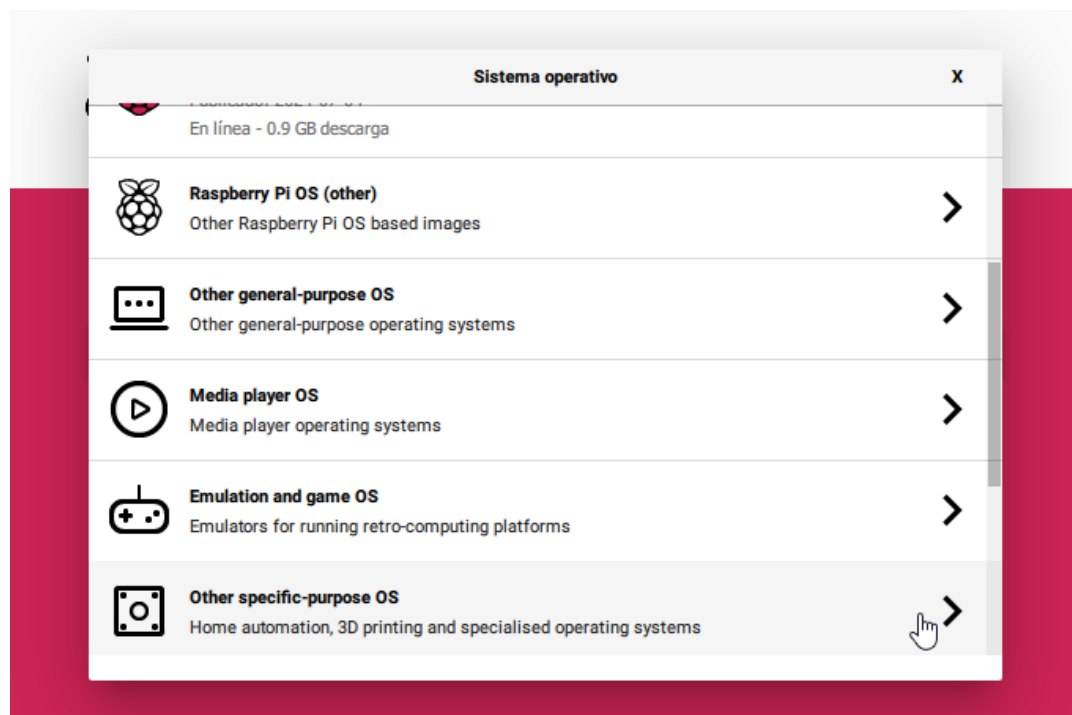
Sistema operativo

X

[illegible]

En línea - 0.9 GB descarga

Raspberry Pi OS (other)

Other Raspberry Pi OS based images

Other general-purpose OS

Other general-purpose operating systems

Media player OS

Media player operating systems

Emulation and game OS

Emulators for running retro-computing platforms

Other specific-purpose OS

Home automation, 3D printing and specialised operating systems